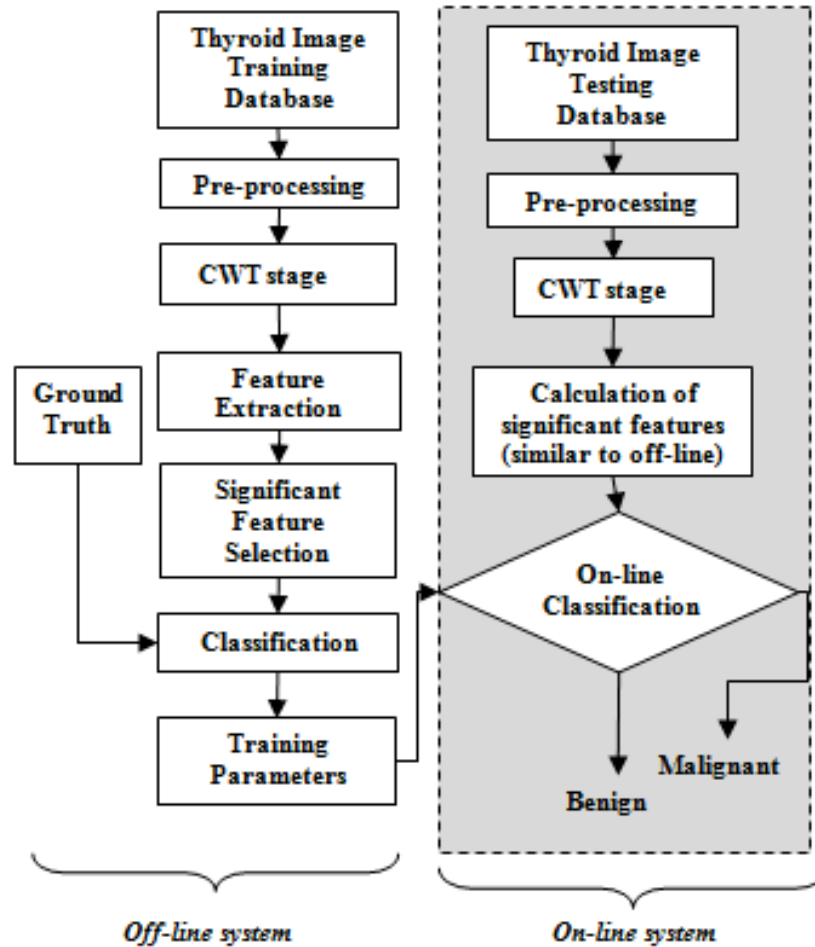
Thyroid Image Training Database

Pre-processing

CWT stage

Ground Truth

Feature Extraction

Significant Feature Selection

Classification

Training Parameters

Thyroid Image Testing Database

Pre-processing

CWT stage

Calculation of significant features (similar to off-line)

On-line Classification

Malignant

Benign

Off-line system

On-line system